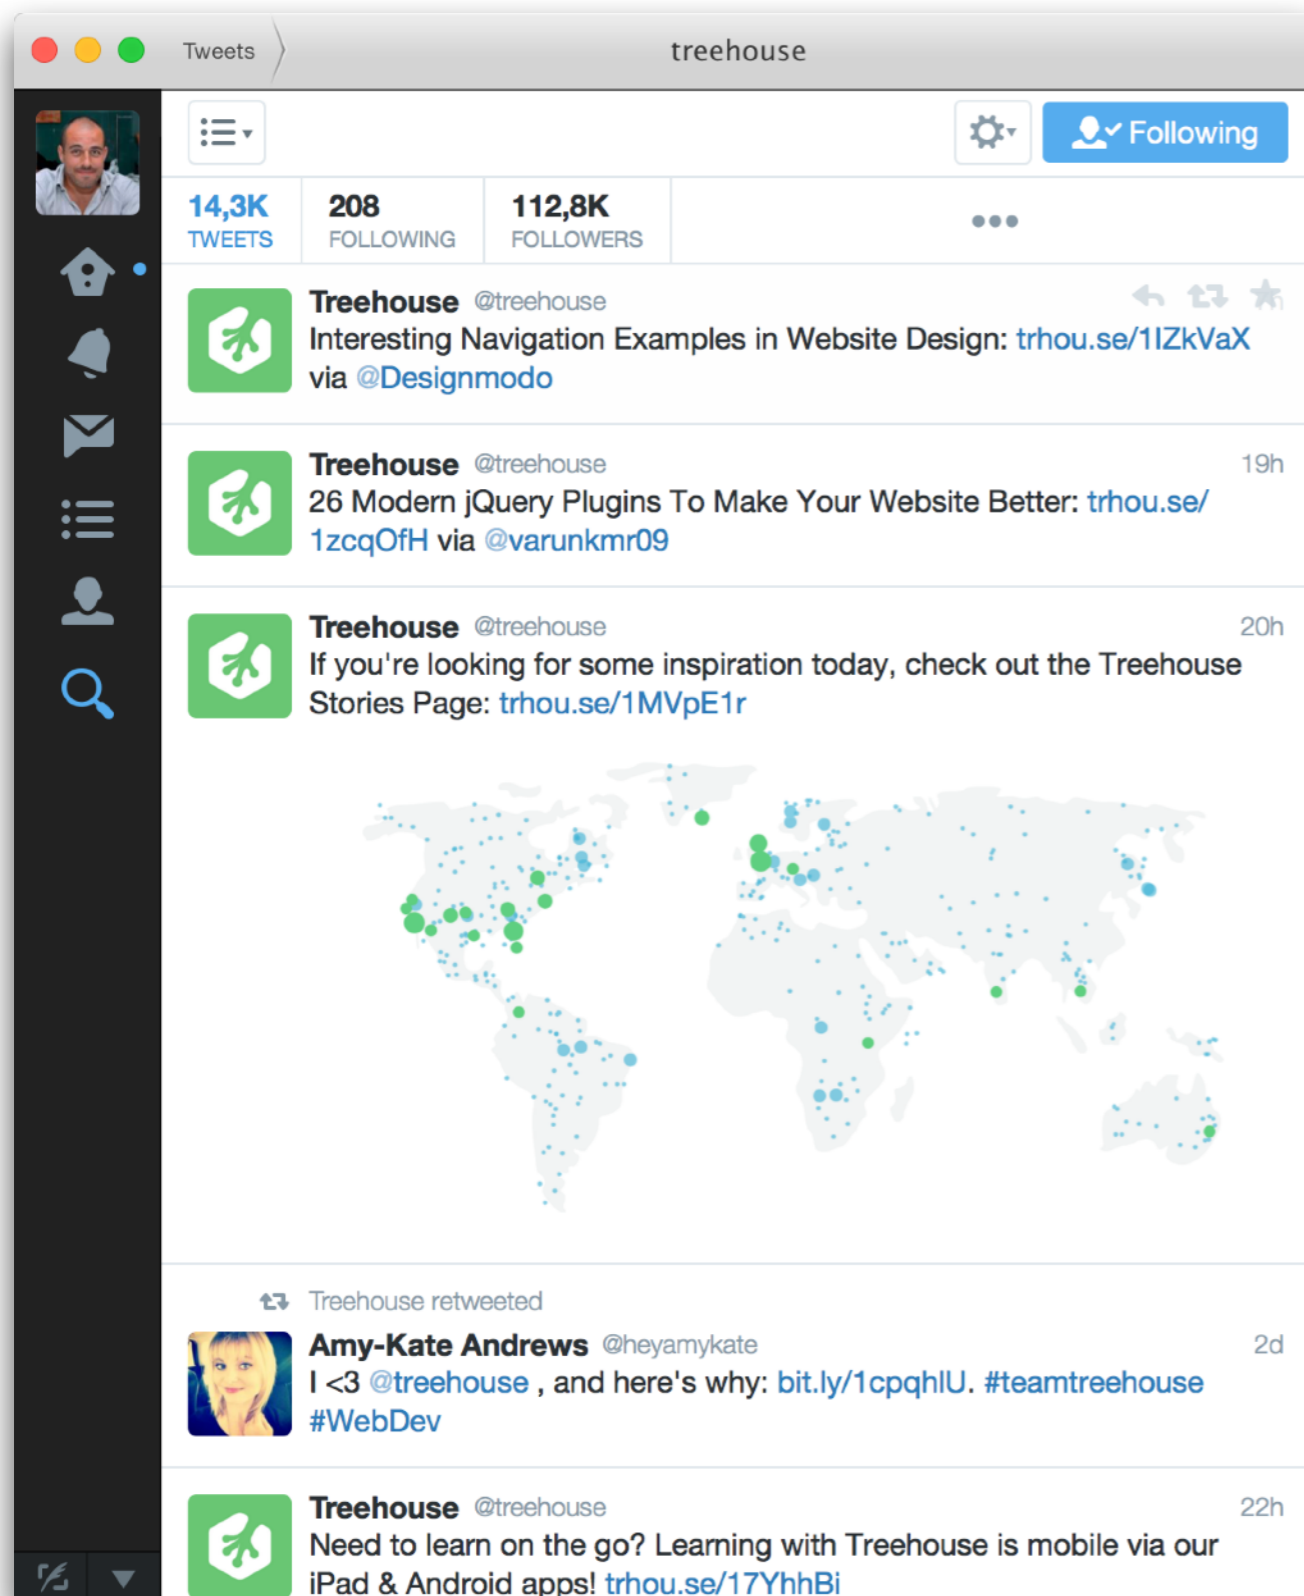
Tweets

treehouse

Following

14,3K TWEETS

208 FOLLOWING

112,8K FOLLOWERS

Treehouse @treehouse
Interesting Navigation Examples in Website Design: trhou.se/1IZkVaX via @Designmodo

Treehouse @treehouse 19h
26 Modern jQuery Plugins To Make Your Website Better: trhou.se/1zcqOfH via @varunkmr09

Treehouse @treehouse 20h
If you're looking for some inspiration today, check out the Treehouse Stories Page: trhou.se/1MVpE1r

Treehouse retweeted

Amy-Kate Andrews @heyamykate 2d
I <3 @treehouse , and here's why: bit.ly/1cpqhlU. #teamtreehouse #WebDev

Treehouse @treehouse 22h
Need to learn on the go? Learning with Treehouse is mobile via our iPad & Android apps! trhou.se/17YhhBi